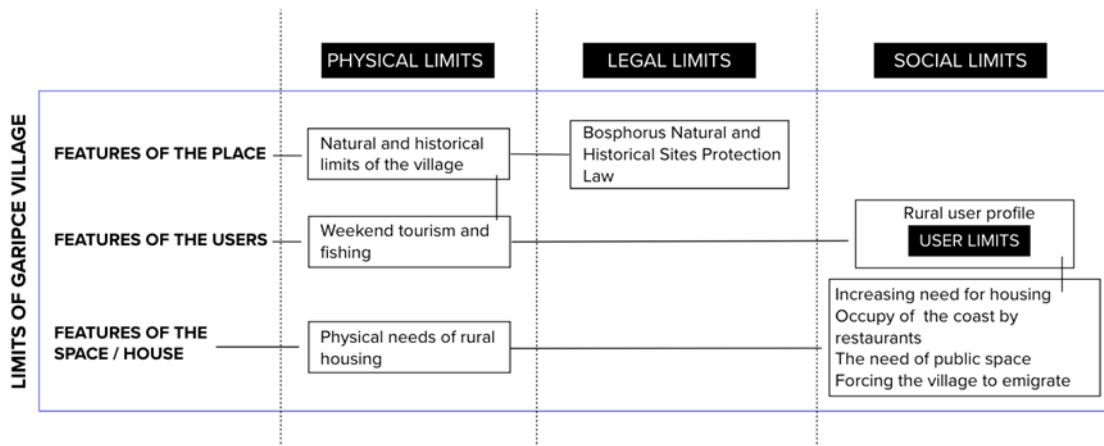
PHYSICAL LIMITS

LEGAL LIMITS

SOCIAL LIMITS

LIMITS OF GARIPCE VILLAGE

FEATURES OF THE PLACE

Natural and historical limits of the village

Bosphorus Natural and Historical Sites Protection Law

FEATURES OF THE USERS

Weekend tourism and fishing

Rural user profile

USER LIMITS

FEATURES OF THE SPACE / HOUSE

Physical needs of rural housing

Increasing need for housing
Occupy of the coast by restaurants
The need of public space
Forcing the village to emigrate